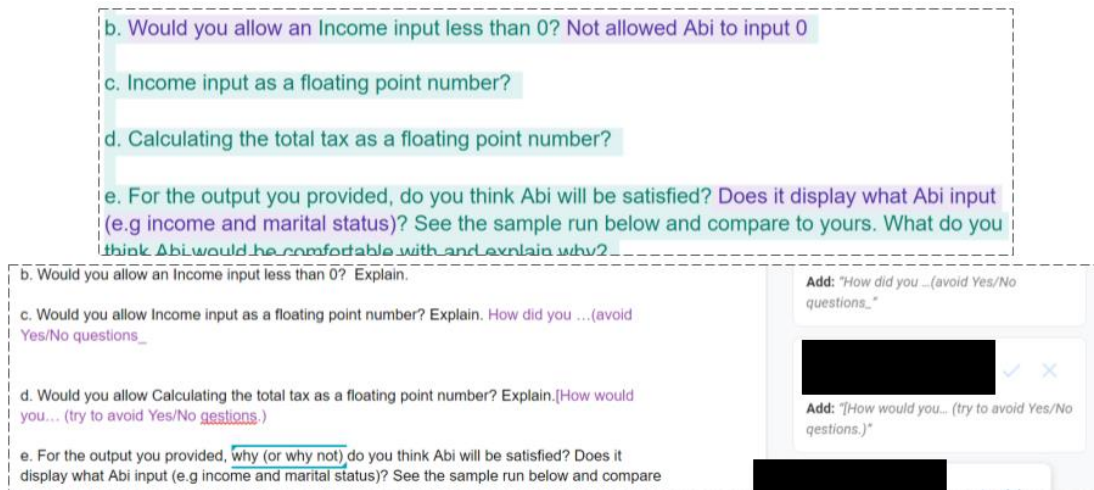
b. Would you allow an Income input less than 0? Not allowed Abi to input 0

c. Income input as a floating point number?

d. Calculating the total tax as a floating point number?

e. For the output you provided, do you think Abi will be satisfied? Does it display what Abi input (e.g income and marital status)? See the sample run below and compare to yours. What do you think Abi would be comfortable with and explain why?

b. Would you allow an Income input less than 0? Explain.

c. Would you allow Income input as a floating point number? Explain. How did you ...(avoid Yes/No questions_

d. Would you allow Calculating the total tax as a floating point number? Explain.[How would you... (try to avoid Yes/No gestions.)

e. For the output you provided, why (or why not) do you think Abi will be satisfied? Does it display what Abi input (e.g income and marital status)? See the sample run below and compare

Add: "How did you ...(avoid Yes/No questions_"

Add: "[How would you... (try to avoid Yes/No gestions.)"